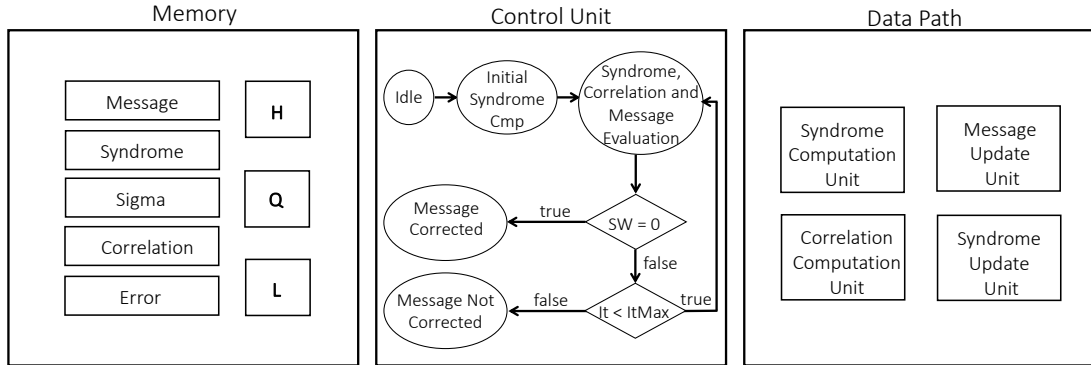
Memory

Message

Syndrome

Sigma

Correlation

Error

H

Q

L

Control Unit

Idle

Initial Syndrome Cmp

Syndrome, Correlation and Message Evaluation

SW = 0

true

Message Corrected

false

It < ItMax

false

true

Message Not Corrected

Data Path

Syndrome Computation Unit

Message Update Unit

Correlation Computation Unit

Syndrome Update Unit